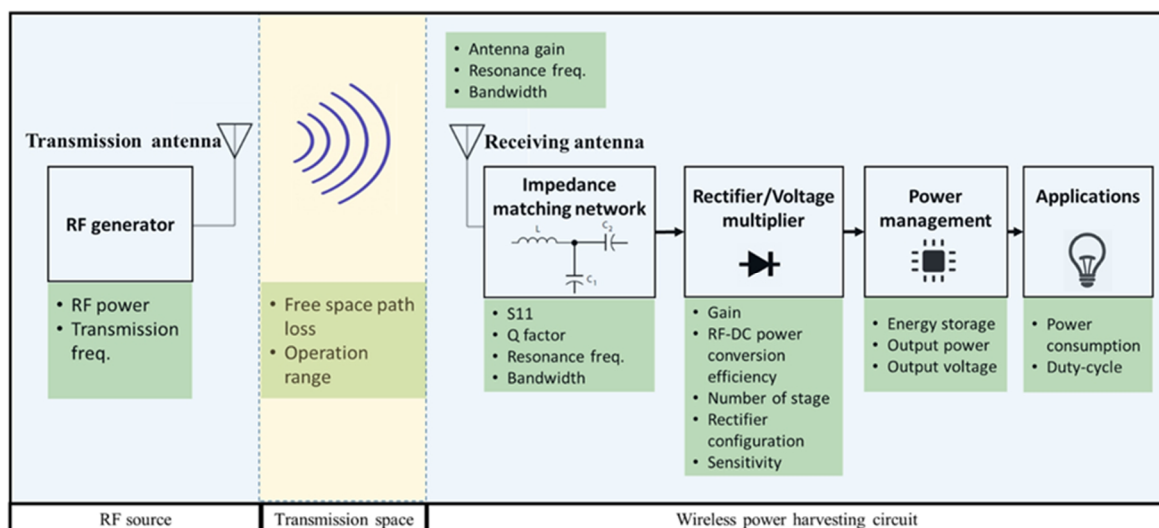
Transmission antenna

RF generator

- RF power
- Transmission freq.

- Free space path loss
- Operation range

- Antenna gain
- Resonance freq.
- Bandwidth

Receiving antenna

Impedance matching network

L

$C_2$

$C_1$

- S11
- Q factor
- Resonance freq.
- Bandwidth

Rectifier/Voltage multiplier

- Gain
- RF-DC power conversion efficiency
- Number of stage
- Rectifier configuration
- Sensitivity

Power management

- Energy storage
- Output power
- Output voltage

Applications

- Power consumption
- Duty-cycle

RF source

Transmission space

Wireless power harvesting circuit